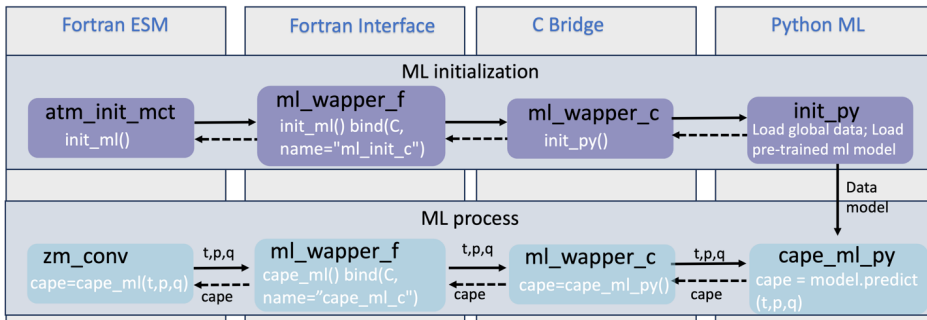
Fortran ESM

Fortran Interface

C Bridge

Python ML

ML initialization

atm_init_mct
init_ml()

ml_wapper_f
init_ml() bind(C, name="ml_init_c")

ml_wapper_c
init_py()

init_py
Load global data; Load pre-trained ml model

Data model

ML process

zm_conv
cape=cape_ml(t,p,q)

t,p,q

cape

ml_wapper_f
cape_ml() bind(C, name="cape_ml_c")

t,p,q

cape

ml_wapper_c
cape=cape_ml_py()

t,p,q

cape

cape_ml_py
cape = model.predict (t,p,q)